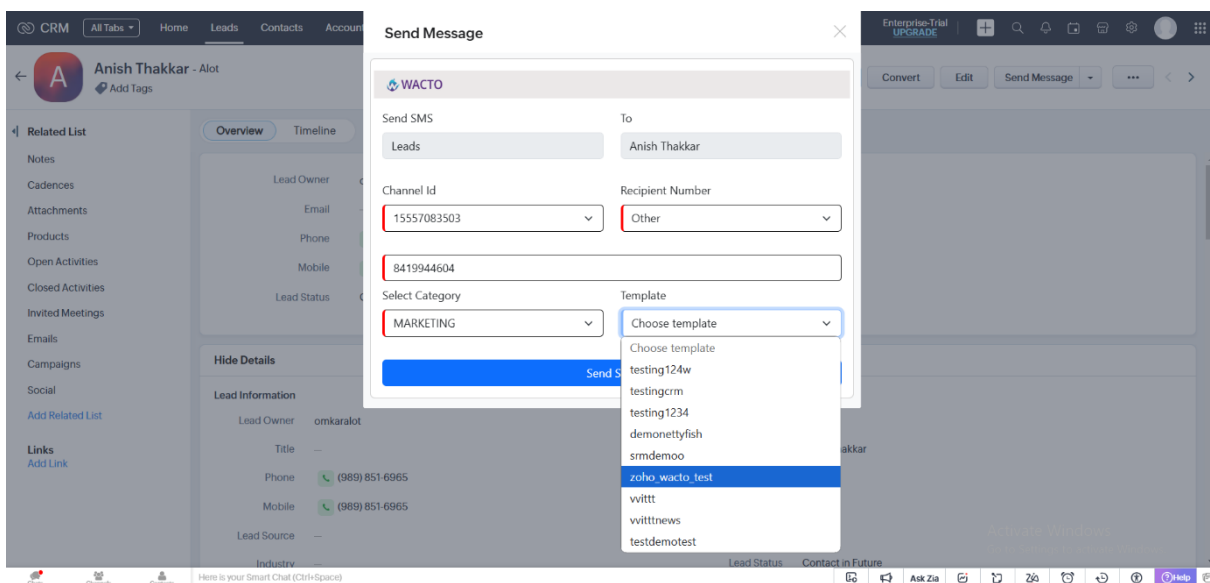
CRM All Tabs Home Leads Contacts Accoun

Enterprise-Trial UPGRADE

Anish Thakkar - Alot
Add Tags

Convert Edit Send Message ...

Related List
Notes
Cadences
Attachments
Products
Open Activities
Closed Activities
Invited Meetings
Emails
Campaigns
Social
Add Related List

Links
Add Link

Overview Timeline

Lead Owner
Email
Phone
Mobile
Lead Status

Hide Details

Lead Information
Lead Owner omkaralot
Title —
Phone (989) 851-6965
Mobile (989) 851-6965
Lead Source —
Industry
akkar
Lead Status Contact in Future

Send Message

WACTO

Send SMS
Leads
To
Anish Thakkar

Channel Id
15557083503
Recipient Number
Other

8419944604

Select Category
MARKETING
Template
Choose template

Choose template
testing124w
testingcrm
testing1234
demonettyfish
srmdemoo
zoho_wacto_test
vvittt
vvitttnews
testdemotest

Send S

Here is your Smart Chat (Ctrl+Space)
Ask Zia
Help

Activate Windows